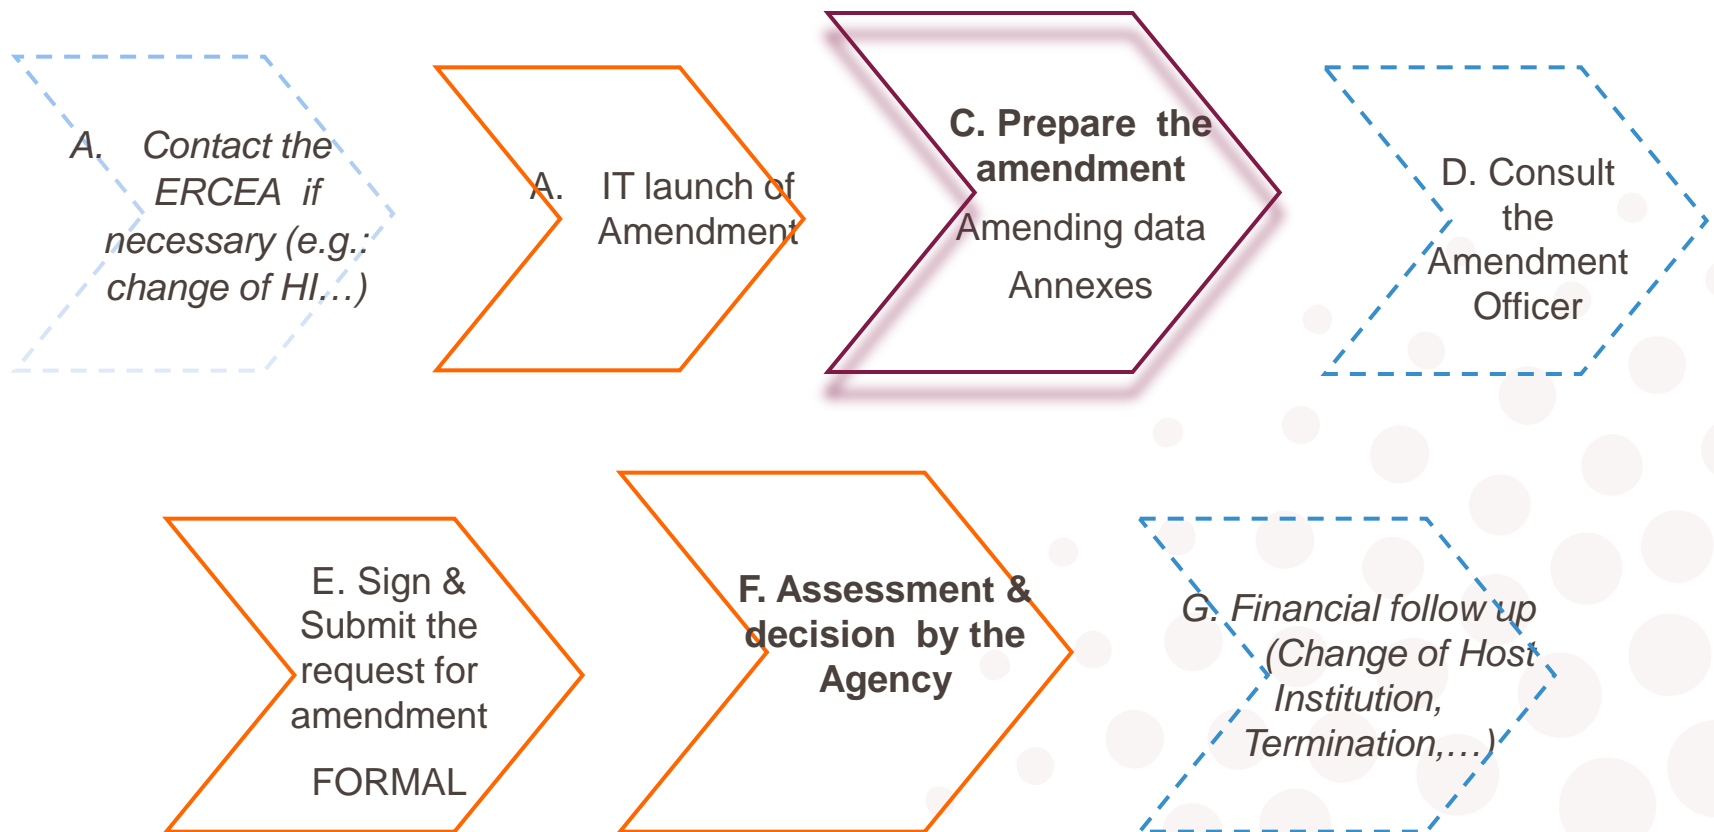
A. Contact the ERCEA if necessary (e.g.: change of HI…)

A. IT launch of Amendment

C. Prepare the amendment

Amending data

Annexes

D. Consult the Amendment Officer

E. Sign & Submit the request for amendment

FORMAL

F. Assessment & decision by the Agency

G. Financial follow up (Change of Host Institution, Termination,…)